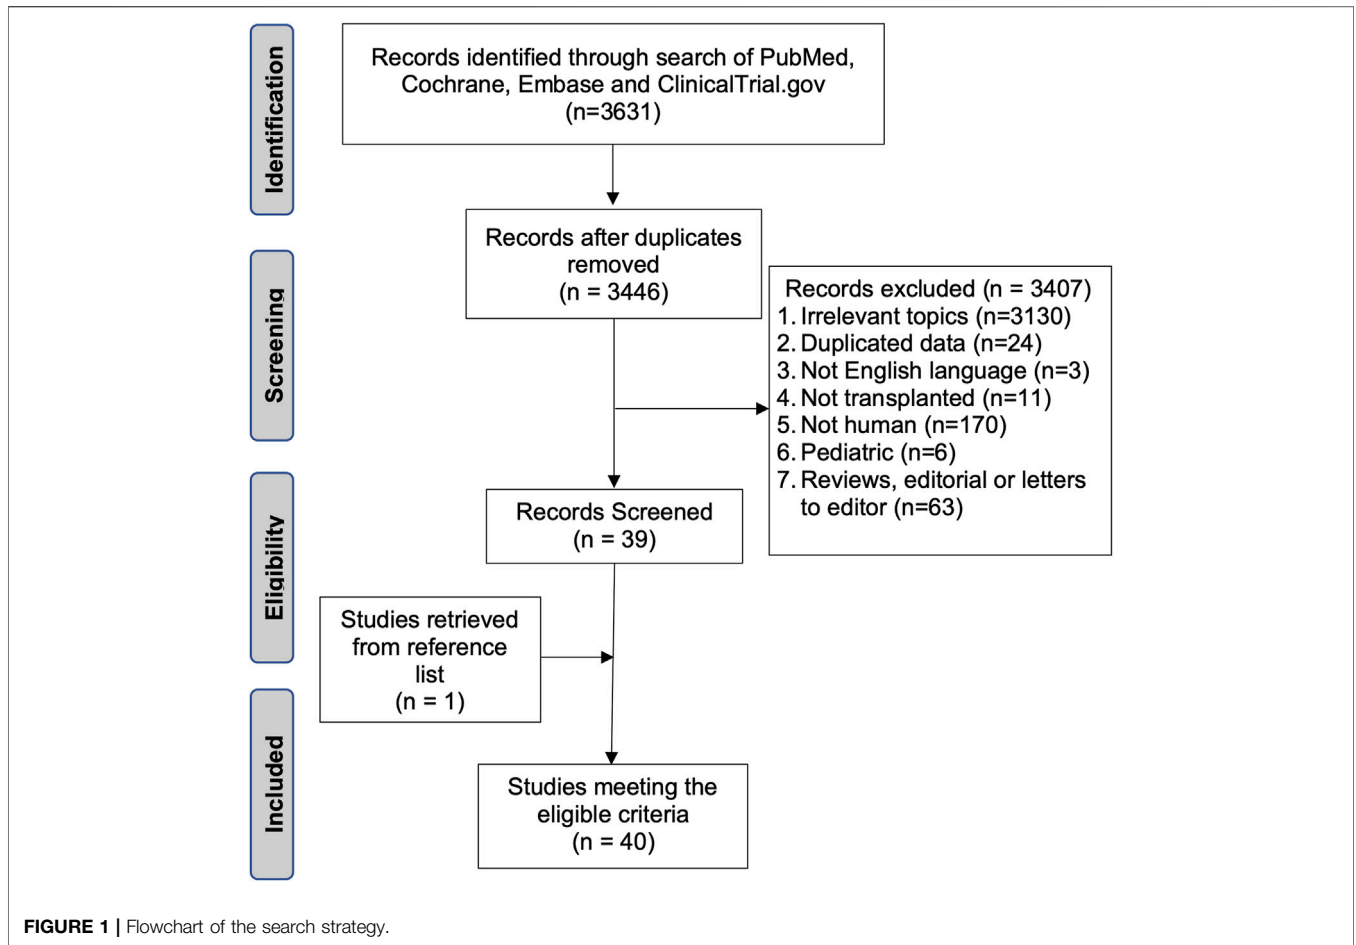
Identification

Records identified through search of PubMed, Cochrane, Embase and ClinicalTrial.gov (n=3631)

Screening

Records after duplicates removed (n = 3446)

Records excluded (n = 3407)
1. Irrelevant topics (n=3130)
2. Duplicated data (n=24)
3. Not English language (n=3)
4. Not transplanted (n=11)
5. Not human (n=170)
6. Pediatric (n=6)
7. Reviews, editorial or letters to editor (n=63)

Eligibility

Records Screened (n = 39)

Studies retrieved from reference list (n = 1)

Included

Studies meeting the eligible criteria (n = 40)

FIGURE 1 | Flowchart of the search strategy.